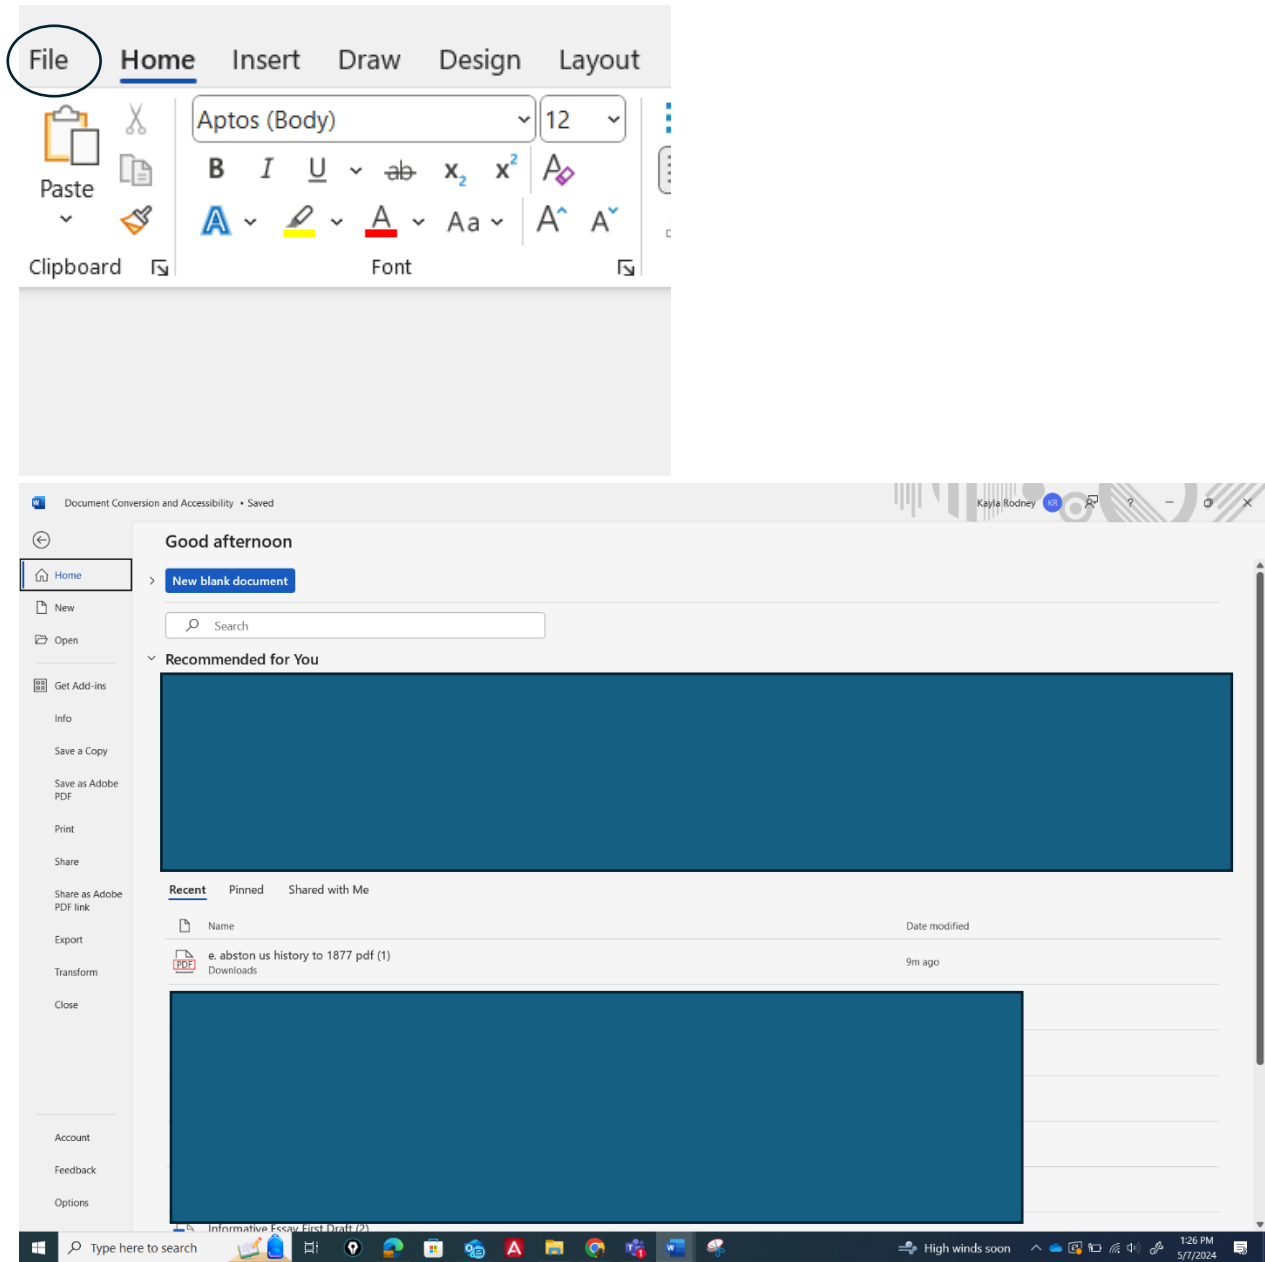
File Home Insert Draw Design Layout

Paste

Aptos (Body) 12

B I U ab $x_2$ $x^2$

A Aa A A

Clipboard Font

Document Conversion and Accessibility • Saved

Kayla Rodney KR

Home

New

Open

Get Add-ins

Info

Save a Copy

Save as Adobe PDF

Print

Share

Share as Adobe PDF link

Export

Transform

Close

Account

Feedback

Options

Good afternoon

New blank document

Search

Recommended for You

Recent Pinned Shared with Me

| Name | Date modified |
|---|---|
| e. abston us history to 1877 pdf (1) Downloads | 9m ago |

Informative Essay First Draft (2)

Type here to search

High winds soon

1:26 PM
5/7/2024